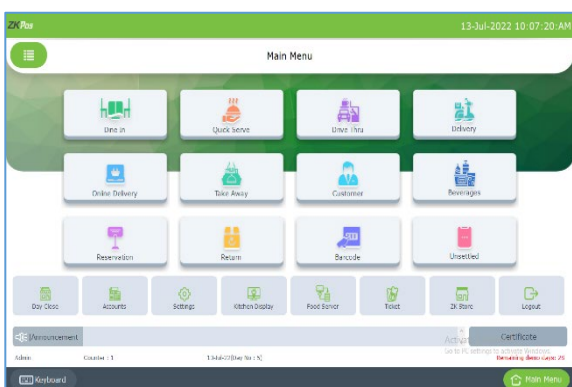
ZKPos

13-Jul-2022 10:07:20 AM

Main Menu

Dine In

Quick Serve

Drive Thru

Delivery

Online Delivery

Take Away

Customer

Beverages

Reservation

Return

Barcode

Unsettled

Day Close

Accounts

Settings

Kitchen Display

Food Server

Ticket

ZK Store

Logout

Announcement

Activate Windows
Go to PC settings to activate Windows.

Certificate

Admin

Counter : 1

13-Jul-22|Day No : 1

Remaining demo days: 29

Keyboard

Main Menu